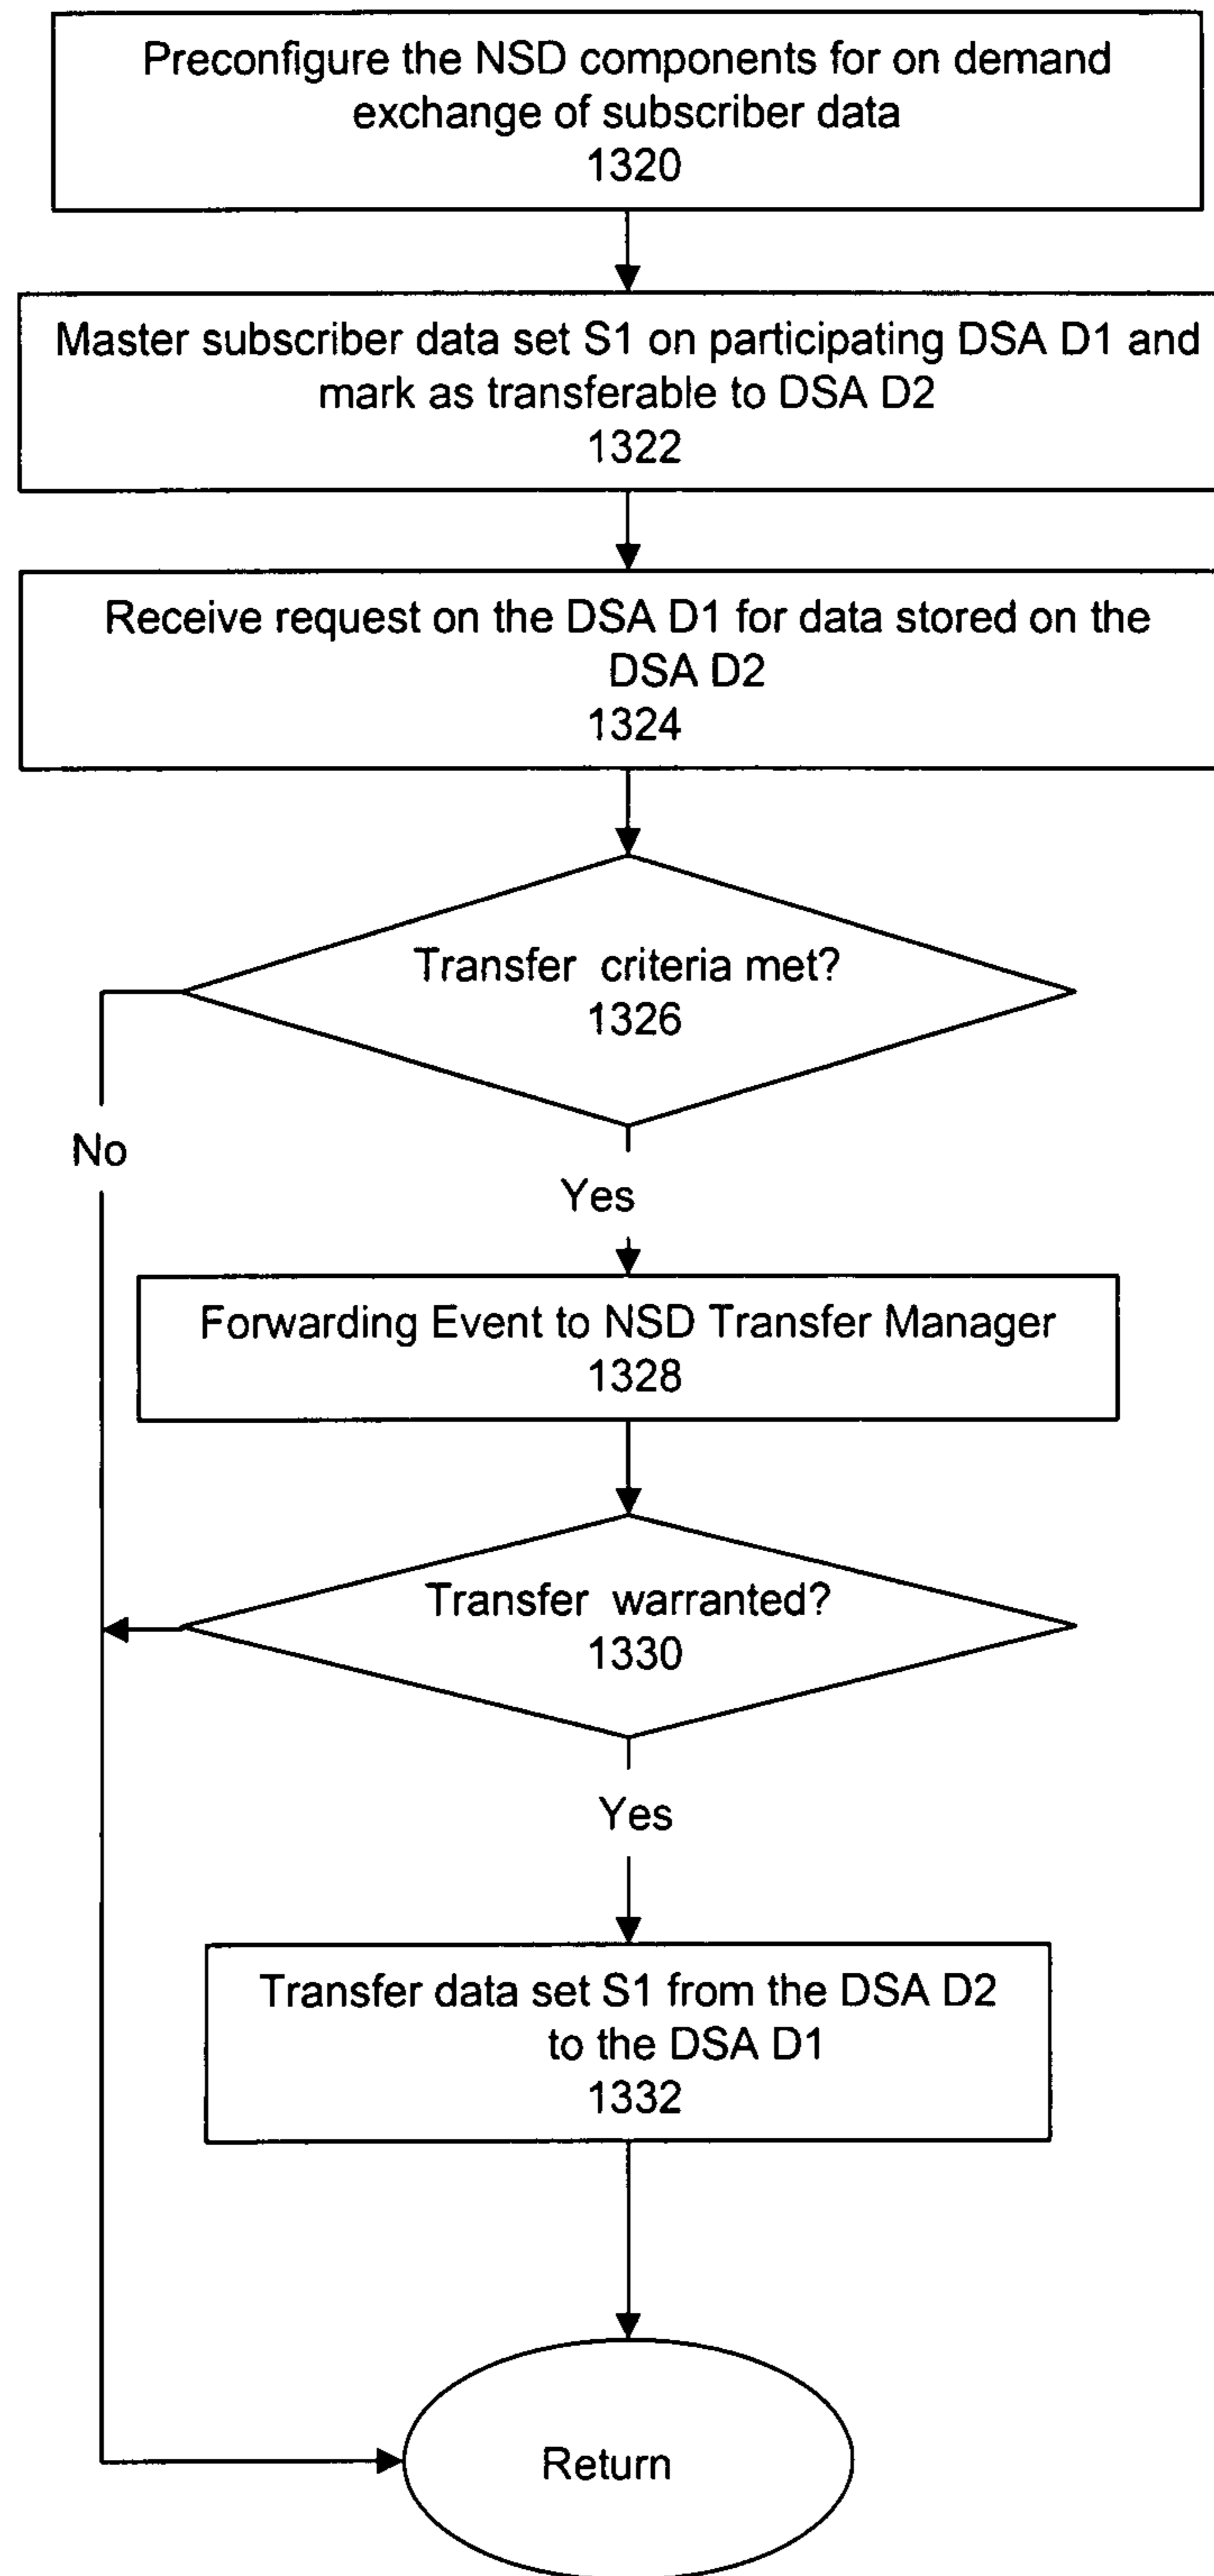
Preconfigure the NSD components for on demand exchange of subscriber data
1320

Master subscriber data set S1 on participating DSA D1 and mark as transferable to DSA D2
1322

Receive request on the DSA D1 for data stored on the DSA D2
1324

Transfer criteria met?
1326

No

Yes

Forwarding Event to NSD Transfer Manager
1328

Transfer warranted?
1330

Yes

Transfer data set S1 from the DSA D2 to the DSA D1
1332

Return